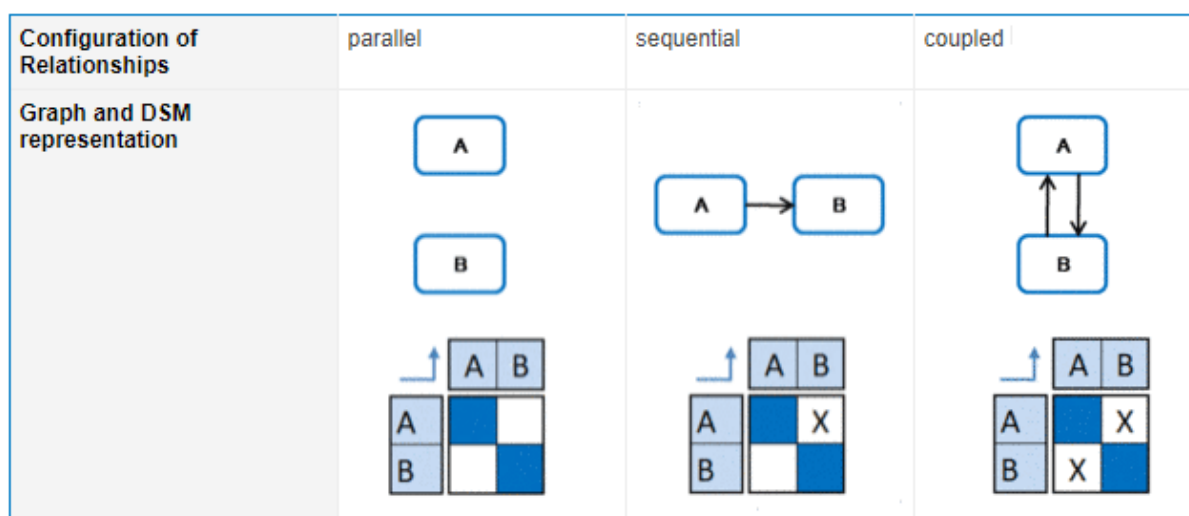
| Configuration of Relationships | parallel | sequential | coupled |
|---|---|---|---|
| Graph and DSM representation | A<br>B<br>A B<br>A<br>B | A B<br>A B<br>A X<br>B | A<br>B<br>A B<br>A X<br>B X |